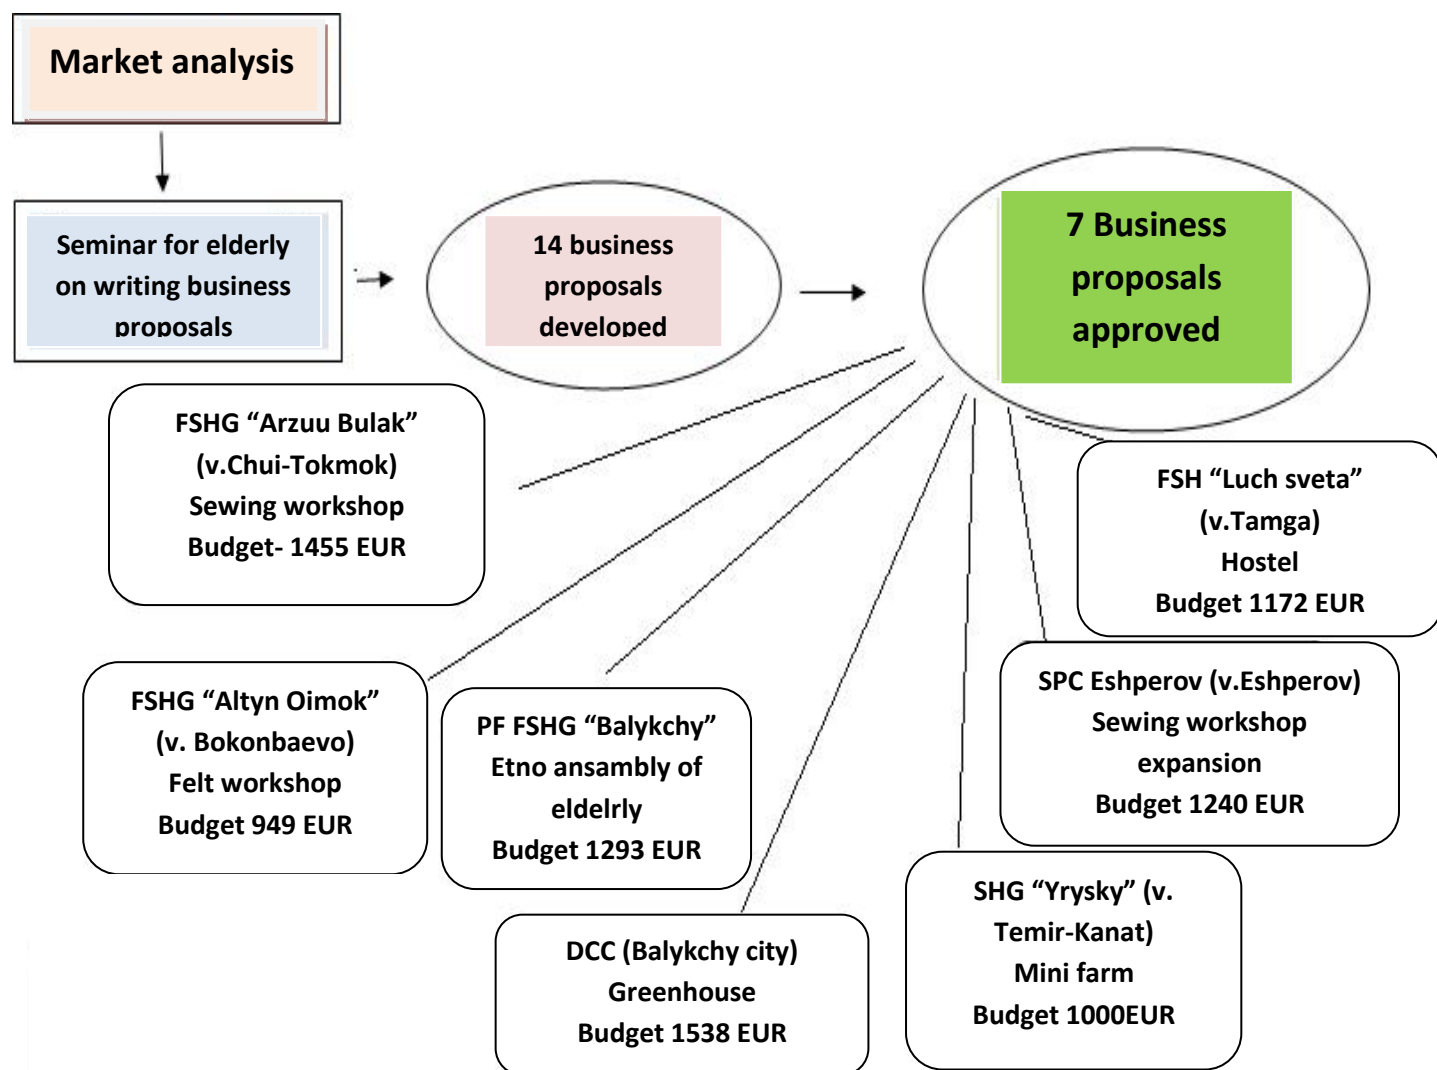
Market analysis

Seminar for elderly on writing business proposals

14 business proposals developed

7 Business proposals approved

FSHG “Arzuu Bulak” (v.Chui-Tokmok) Sewing workshop Budget- 1455 EUR

FSH “Luch sveta” (v.Tamga) Hostel Budget 1172 EUR

SPC Eshperov (v.Eshperov) Sewing workshop expansion Budget 1240 EUR

FSHG “Altyn Oimok” (v. Bokonbaevo) Felt workshop Budget 949 EUR

PF FSHG “Balykchy” Etno ansambly of eldelrly Budget 1293 EUR

SHG “Yrysky” (v. Temir-Kanat) Mini farm Budget 1000EUR

DCC (Balykchy city) Greenhouse Budget 1538 EUR